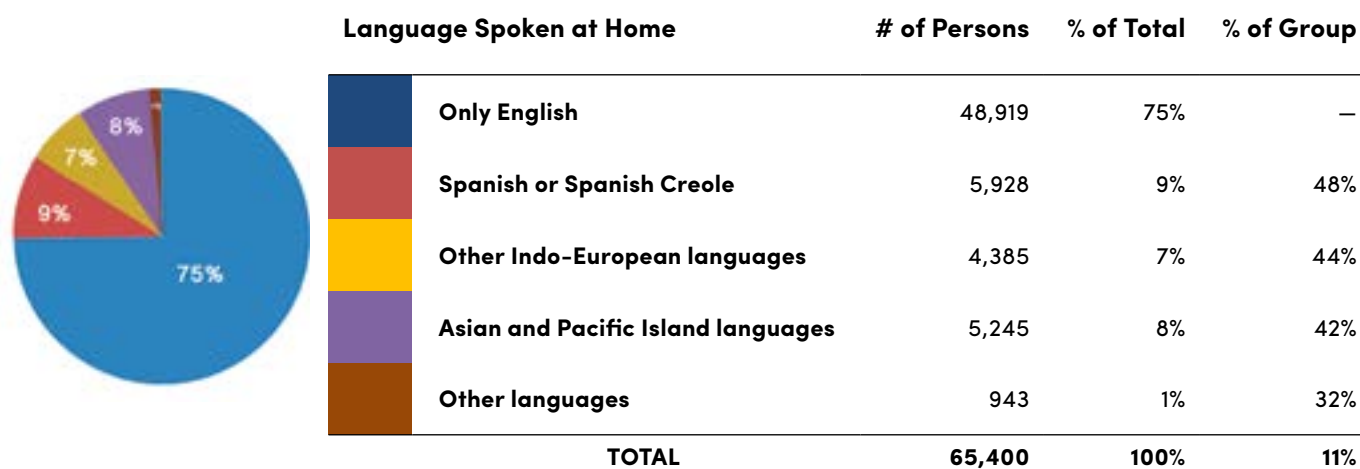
8%
7%
9%
75%

| | Language Spoken at Home | # of Persons | % of Total | % of Group |
|---|---|---|---|---|
| | Only English | 48,919 | 75% | – |
| | Spanish or Spanish Creole | 5,928 | 9% | 48% |
| | Other Indo-European languages | 4,385 | 7% | 44% |
| | Asian and Pacific Island languages | 5,245 | 8% | 42% |
| | Other languages | 943 | 1% | 32% |
| | TOTAL | 65,400 | 100% | 11% |